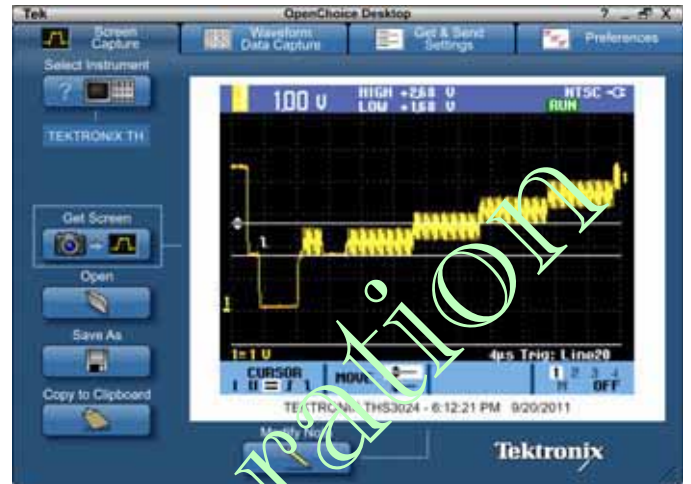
Tek

OpenChoice Desktop

? _ X

Screen Capture

Waveform Data Capture

Get & Send Settings

Preferences

Select Instrument

?

TEKTRONIX TH

Get Screen

Open

Save As

Copy to Clipboard

1.00 V

HIGH +2.68 V
LOW +1.68 V

NTSC

RUN

1

1

1=1 V

4μs Trig: Line20

CURSOR
I II = / 1

MOVE

1 2 3 4
M OFF

TEKTRONIX THS3024 - 6:12:21 PM 9/20/2011

Modify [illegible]

Tektronix

ration